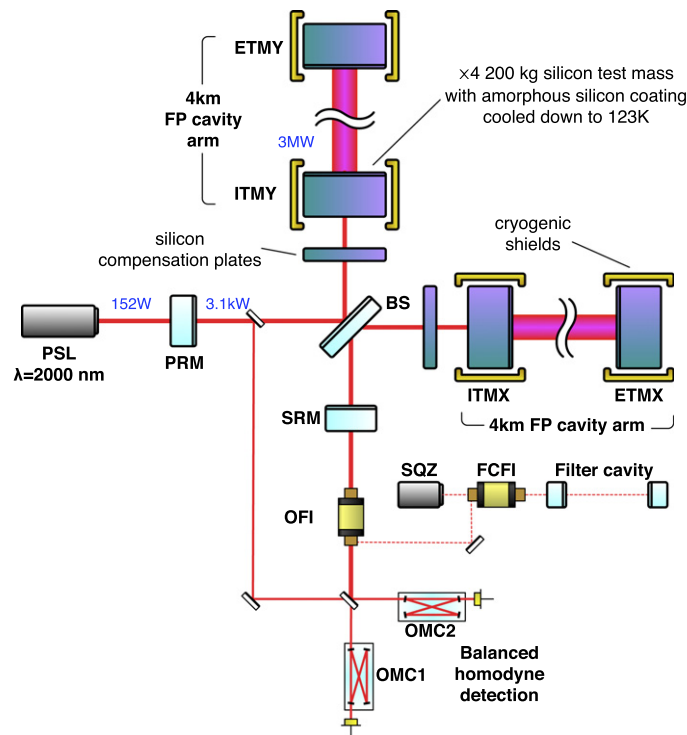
ETMY

4km
FP cavity
arm

3MW

ITMY

×4 200 kg silicon test mass
with amorphous silicon coating
cooled down to 123K

silicon
compensation plates

cryogenic
shields

PSL
λ=2000 nm

152W

PRM

3.1kW

BS

ITMX

ETMX

4km FP cavity arm

SRM

SQZ

FCFI

Filter cavity

OFI

OMC2

Balanced
homodyne
detection

OMC1